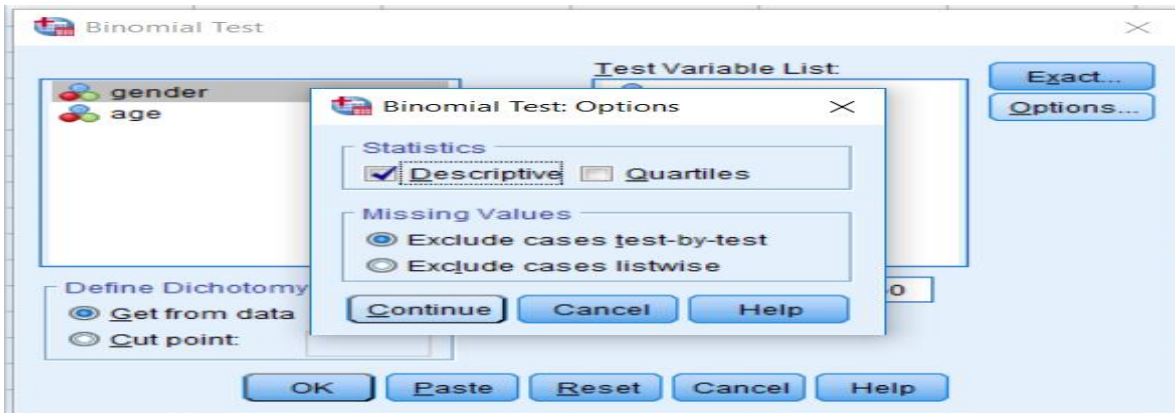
Binomial Test

Test Variable List:

Exact...

Options...

gender

age

Binomial Test: Options

Statistics

Descriptive

Quartiles

Missing Values

Exclude cases test-by-test

Exclude cases listwise

Continue

Cancel

Help

Define Dichotomy

Get from data

Cut point:

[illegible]0

OK

Paste

Reset

Cancel

Help